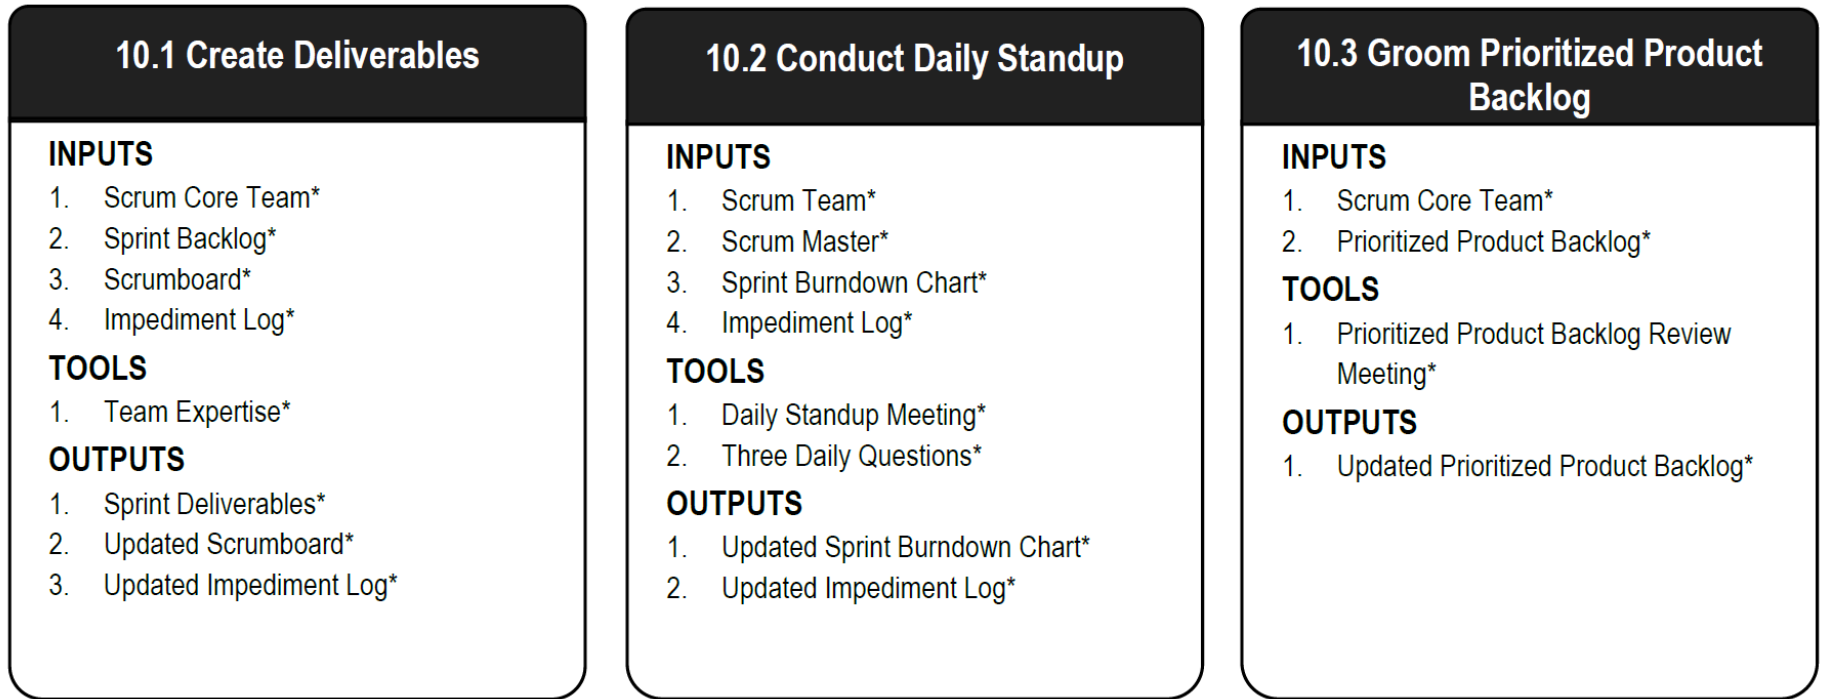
10.1 Create Deliverables

INPUTS
1. Scrum Core Team*
2. Sprint Backlog*
3. Scrumboard*
4. Impediment Log*

TOOLS
1. Team Expertise*

OUTPUTS
1. Sprint Deliverables*
2. Updated Scrumboard*
3. Updated Impediment Log*

10.2 Conduct Daily Standup

INPUTS
1. Scrum Team*
2. Scrum Master*
3. Sprint Burndown Chart*
4. Impediment Log*

TOOLS
1. Daily Standup Meeting*
2. Three Daily Questions*

OUTPUTS
1. Updated Sprint Burndown Chart*
2. Updated Impediment Log*

10.3 Groom Prioritized Product Backlog

INPUTS
1. Scrum Core Team*
2. Prioritized Product Backlog*

TOOLS
1. Prioritized Product Backlog Review Meeting*

OUTPUTS
1. Updated Prioritized Product Backlog*